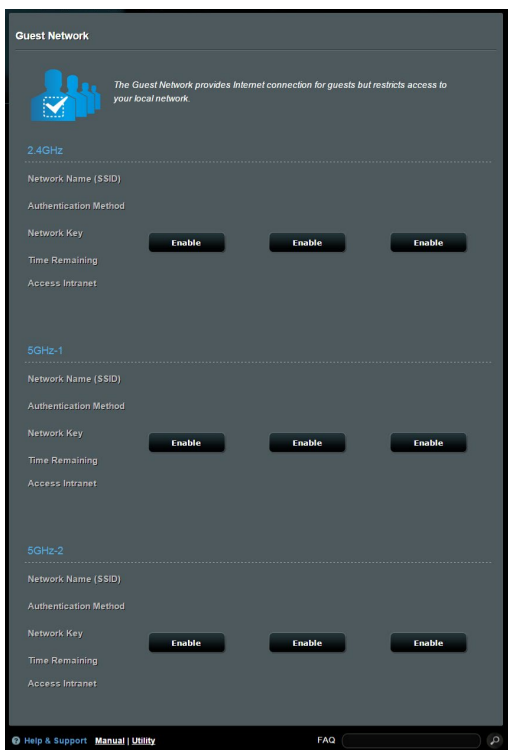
Guest Network

The Guest Network provides Internet connection for guests but restricts access to your local network.

2.4GHz

Network Name (SSID)

Authentication Method

Network Key

Time Remaining

Access Intranet

Enable Enable Enable

5GHz-1

Network Name (SSID)

Authentication Method

Network Key

Time Remaining

Access Intranet

Enable Enable Enable

5GHz-2

Network Name (SSID)

Authentication Method

Network Key

Time Remaining

Access Intranet

Enable Enable Enable

Help & Support Manual | Utility FAQ